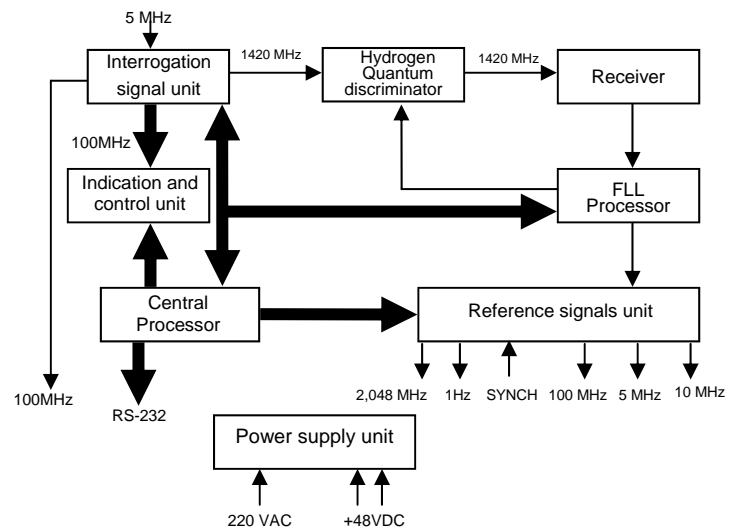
5 MHz

Interrogation signal unit

1420 MHz

Hydrogen Quantum discriminator

1420 MHz

Receiver

100MHz

Indication and control unit

FLL Processor

Central Processor

Reference signals unit

100MHz

RS-232

2,048 MHz

1Hz

SYNCH

100 MHz

5 MHz

10 MHz

Power supply unit

220 VAC

+48VDC